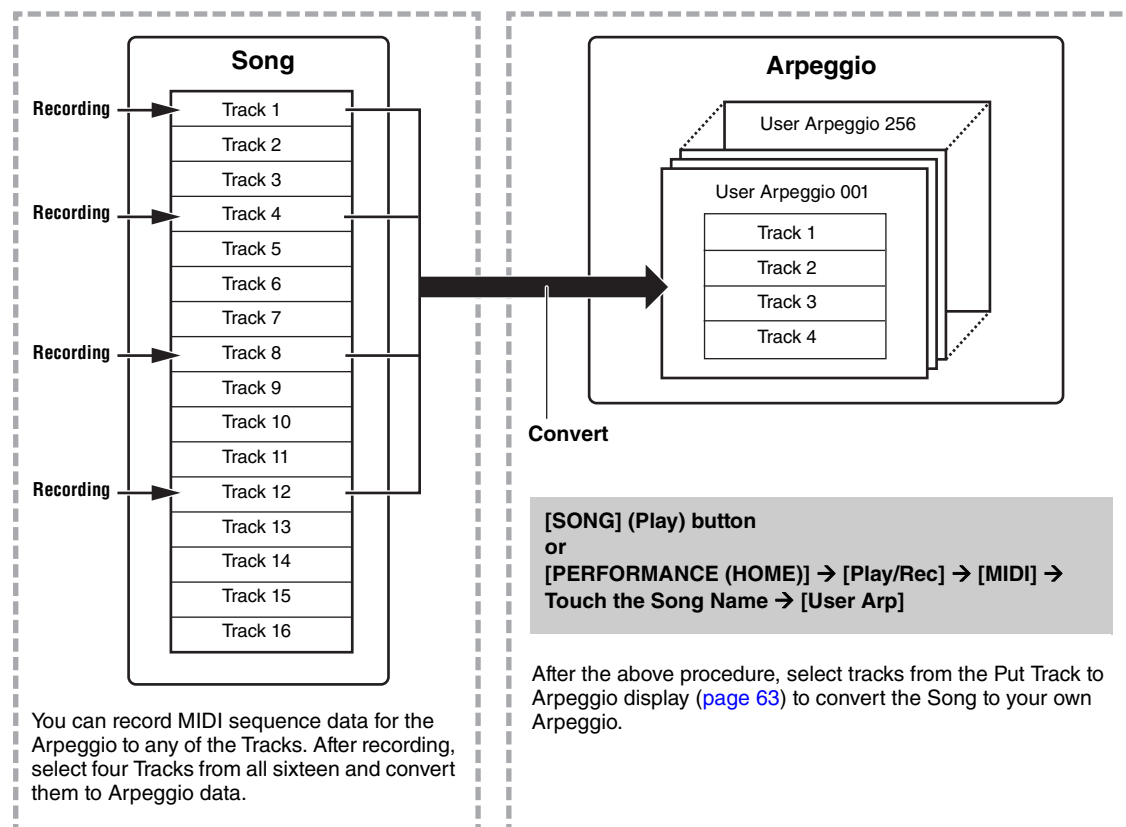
Song

Recording
Track 1
Track 2
Track 3
Recording
Track 4
Track 5
Track 6
Track 7
Recording
Track 8
Track 9
Track 10
Track 11
Recording
Track 12
Track 13
Track 14
Track 15
Track 16

You can record MIDI sequence data for the Arpeggio to any of the Tracks. After recording, select four Tracks from all sixteen and convert them to Arpeggio data.

Arpeggio

User Arpeggio 256
User Arpeggio 001
Track 1
Track 2
Track 3
Track 4

Convert

[SONG] (Play) button
or
[PERFORMANCE (HOME)] → [Play/Rec] → [MIDI] → Touch the Song Name → [User Arp]

After the above procedure, select tracks from the Put Track to Arpeggio display (page 63) to convert the Song to your own Arpeggio.